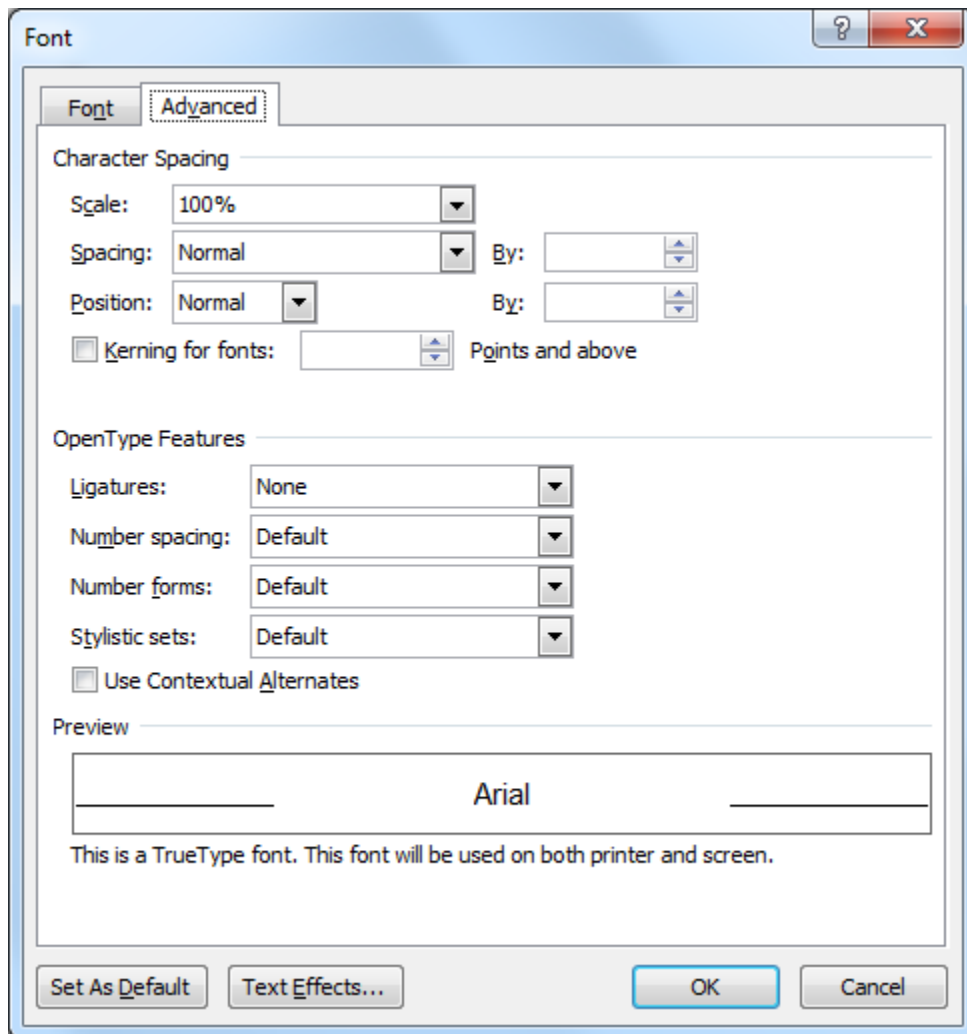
Font

?

X

Font

Advanced

Character Spacing

Scale: 100%

Spacing: Normal

By:

Position: Normal

By:

Kerning for fonts:

Points and above

OpenType Features

Ligatures: None

Number spacing: Default

Number forms: Default

Stylistic sets: Default

Use Contextual Alternates

Preview

Arial

This is a TrueType font. This font will be used on both printer and screen.

Set As Default

Text Effects...

OK

Cancel